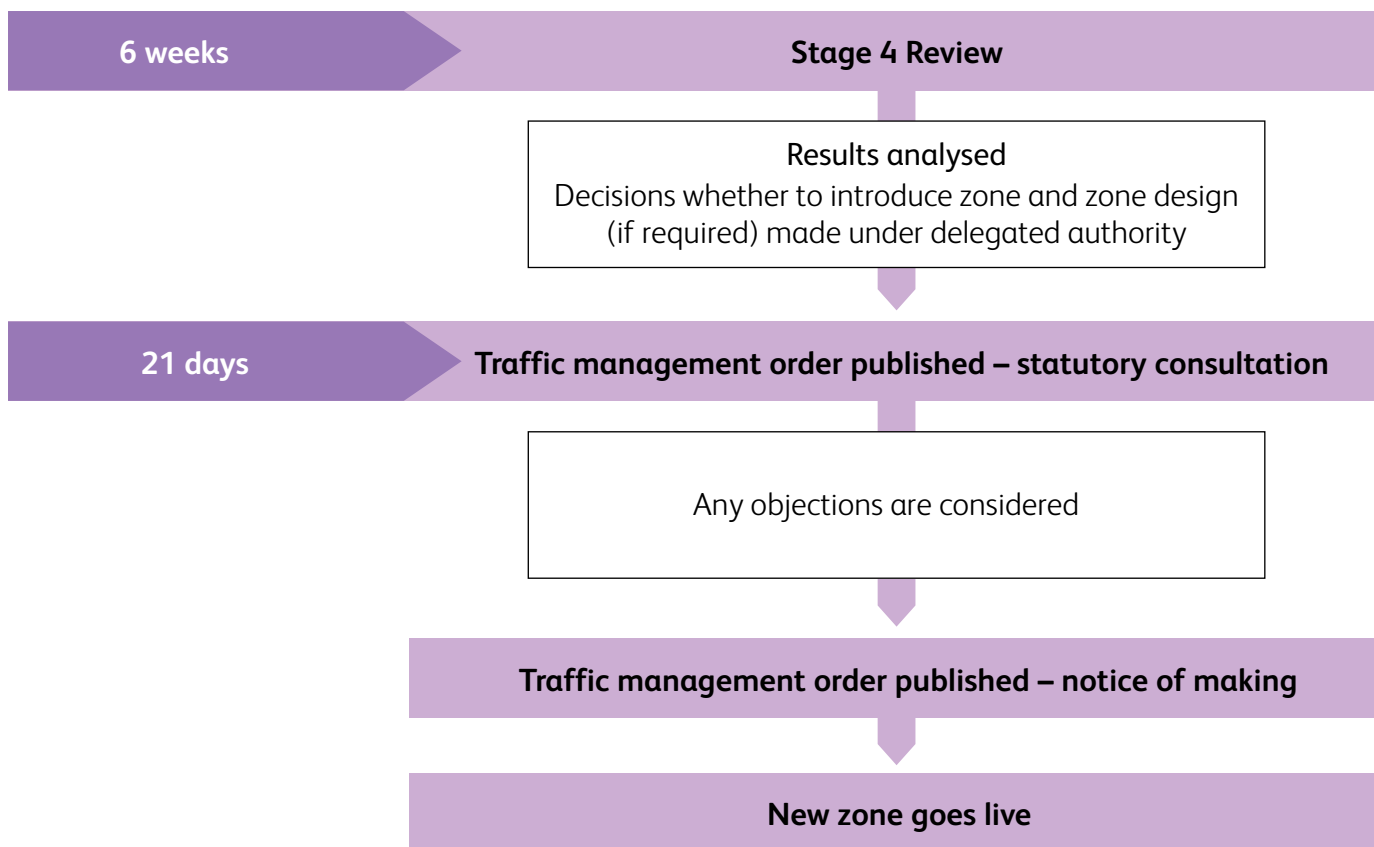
6 weeks

Stage 4 Review

Results analysed

Decisions whether to introduce zone and zone design (if required) made under delegated authority

21 days

Traffic management order published – statutory consultation

Any objections are considered

Traffic management order published – notice of making

New zone goes live